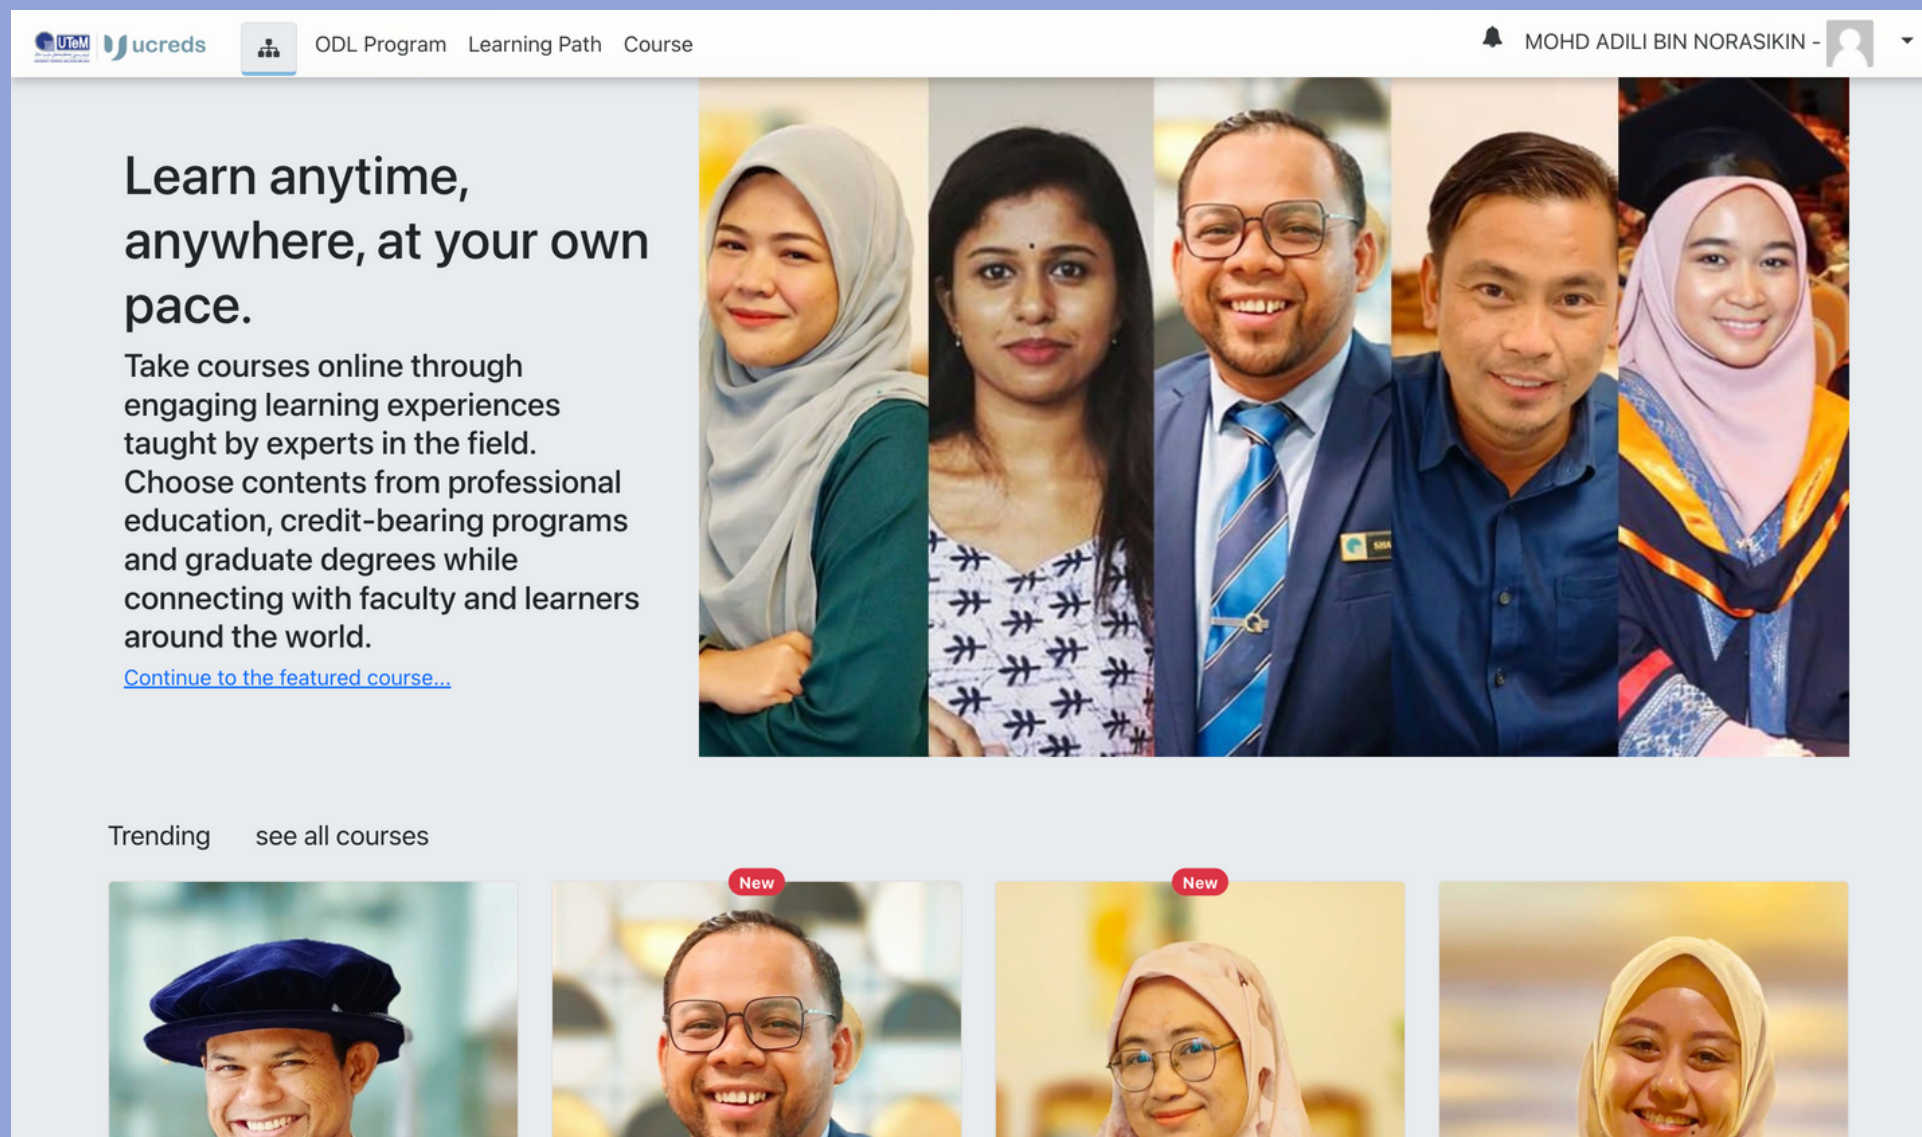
UTeM ucreds ODL Program Learning Path Course MOHD ADILI BIN NORASIKIN -

Learn anytime, anywhere, at your own pace.

Take courses online through engaging learning experiences taught by experts in the field. Choose contents from professional education, credit-bearing programs and graduate degrees while connecting with faculty and learners around the world.

Continue to the featured course...

Trending see all courses

New

New